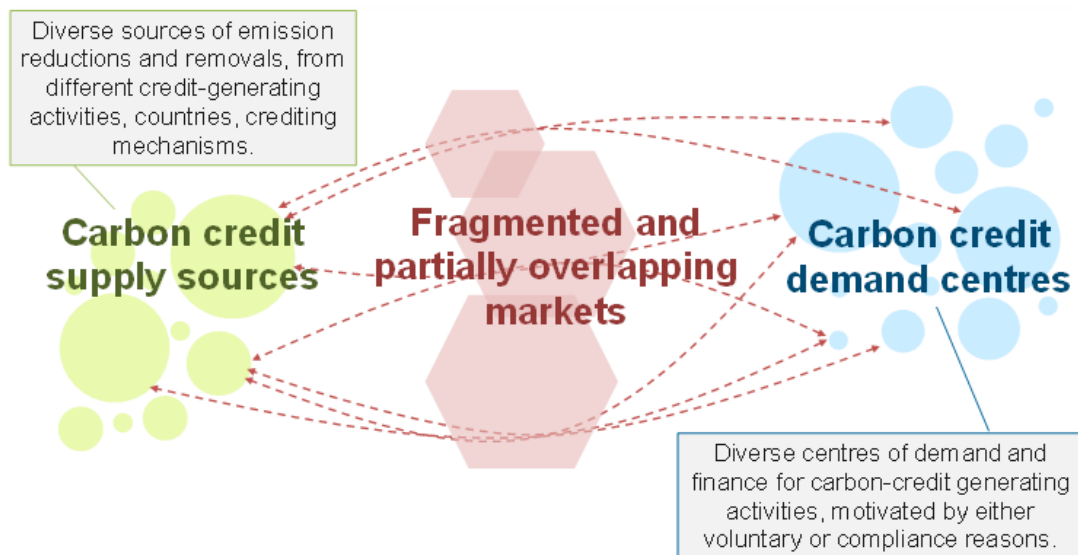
Diverse sources of emission reductions and removals, from different credit-generating activities, countries, crediting mechanisms.

Carbon credit supply sources

Fragmented and partially overlapping markets

Carbon credit demand centres

Diverse centres of demand and finance for carbon-credit generating activities, motivated by either voluntary or compliance reasons.